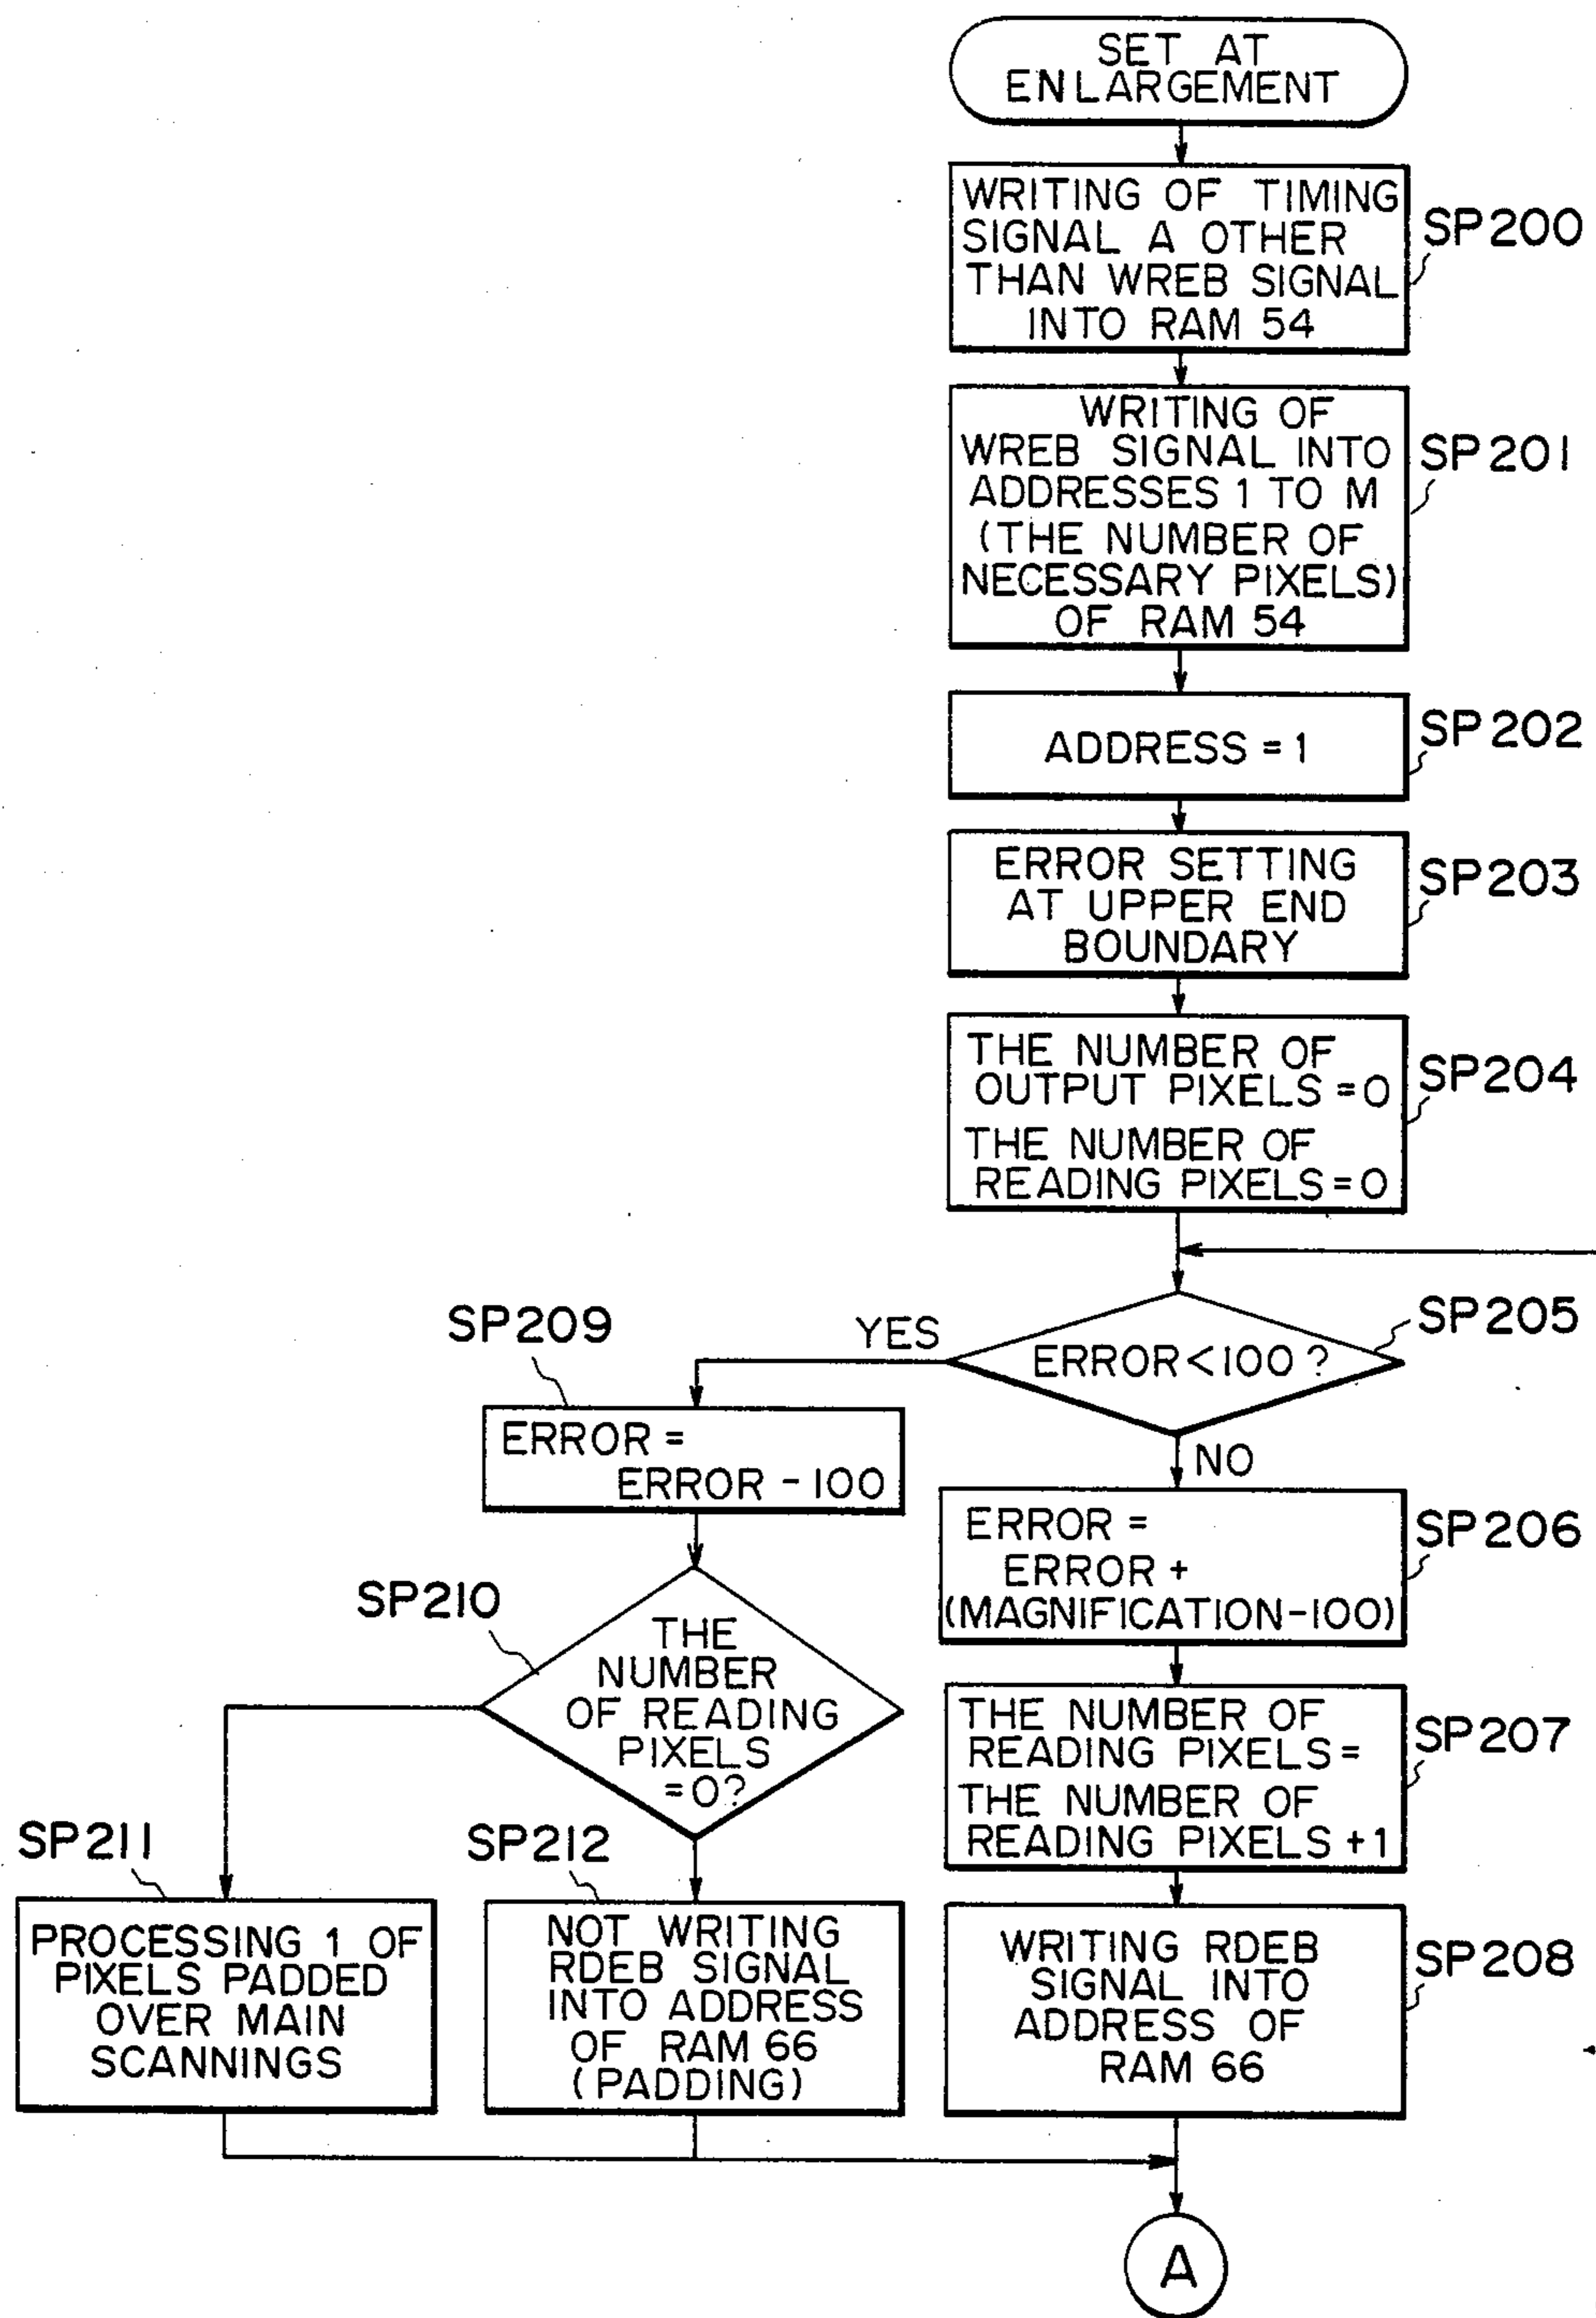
SET AT ENLARGEMENT

WRITING OF TIMING SIGNAL A OTHER THAN WREB SIGNAL INTO RAM 54

SP200

WRITING OF WREB SIGNAL INTO ADDRESSES 1 TO M (THE NUMBER OF NECESSARY PIXELS) OF RAM 54

SP201

ADDRESS = 1

SP202

ERROR SETTING AT UPPER END BOUNDARY

SP203

THE NUMBER OF OUTPUT PIXELS = 0
THE NUMBER OF READING PIXELS = 0

SP204

ERROR < 100 ?

SP205

YES

NO

SP209

ERROR = ERROR - 100

SP210

THE NUMBER OF READING PIXELS = 0?

ERROR = ERROR + (MAGNIFICATION-100)

SP206

THE NUMBER OF READING PIXELS = THE NUMBER OF READING PIXELS +1

SP207

SP211

PROCESSING 1 OF PIXELS PADDED OVER MAIN SCANNINGS

SP212

NOT WRITING RDEB SIGNAL INTO ADDRESS OF RAM 66 (PADDING)

WRITING RDEB SIGNAL INTO ADDRESS OF RAM 66

SP208

A